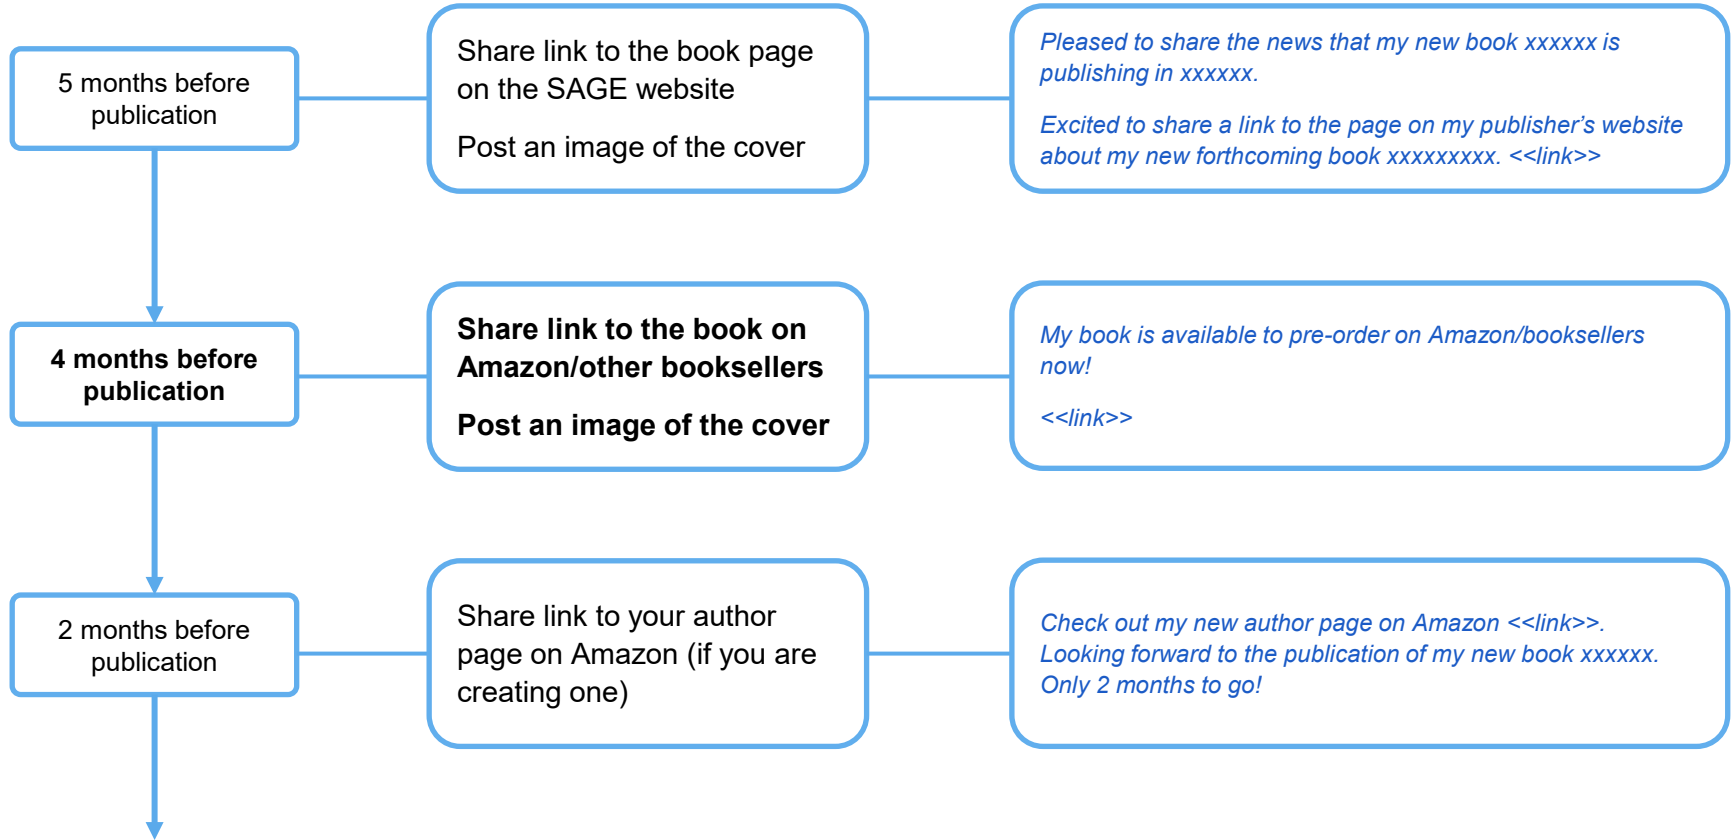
5 months before publication

Share link to the book page on the SAGE website

Post an image of the cover

Pleased to share the news that my new book xxxxxx is publishing in xxxxxx.

Excited to share a link to the page on my publisher's website about my new forthcoming book xxxxxxxxx. <<link>>

4 months before publication

Share link to the book on Amazon/other booksellers

Post an image of the cover

My book is available to pre-order on Amazon/booksellers now!

<<link>>

2 months before publication

Share link to your author page on Amazon (if you are creating one)

Check out my new author page on Amazon <<link>>. Looking forward to the publication of my new book xxxxxx. Only 2 months to go!